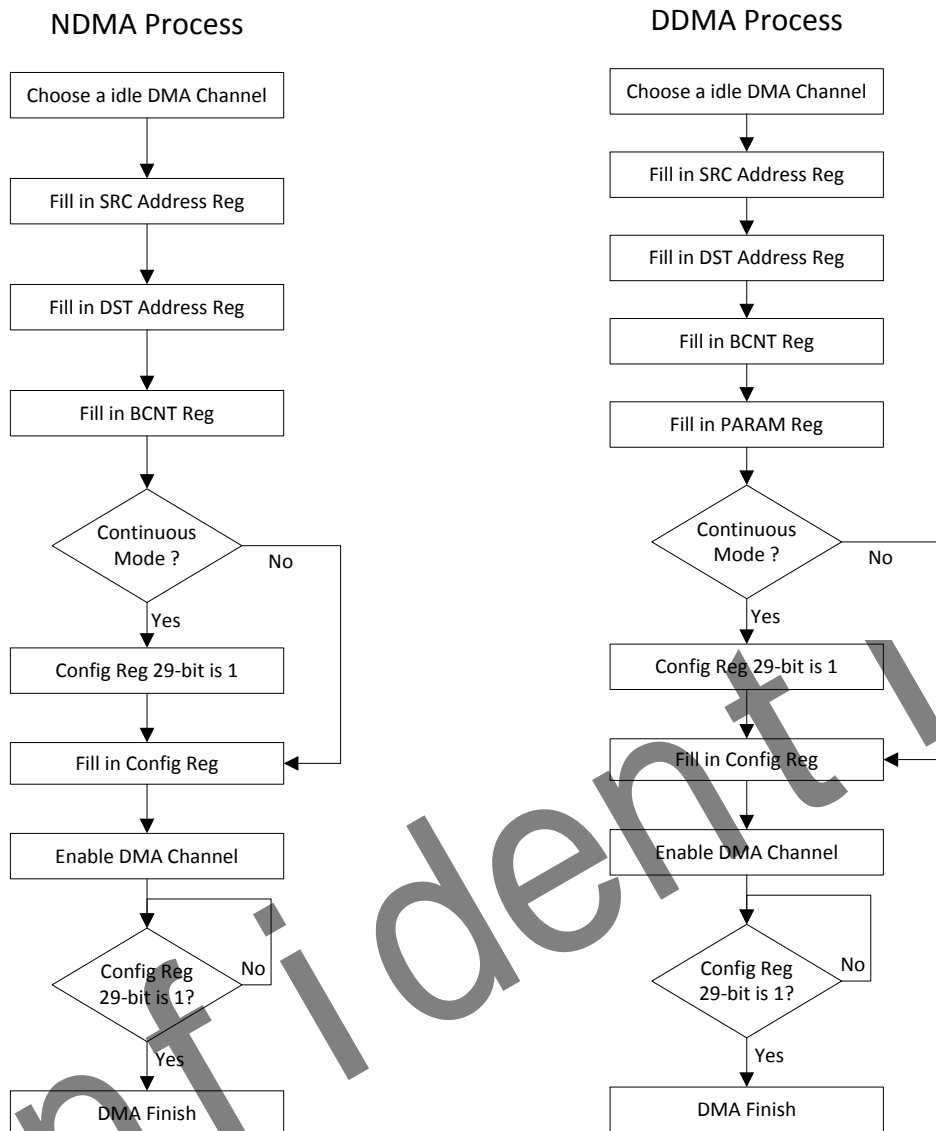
NDMA Process

Choose a idle DMA Channel

Fill in SRC Address Reg

Fill in DST Address Reg

Fill in BCNT Reg

Continuous Mode ?

No

Yes

Config Reg 29-bit is 1

Fill in Config Reg

Enable DMA Channel

Config Reg 29-bit is 1?

No

Yes

DMA Finish

DDMA Process

Choose a idle DMA Channel

Fill in SRC Address Reg

Fill in DST Address Reg

Fill in BCNT Reg

Fill in PARAM Reg

Continuous Mode ?

No

Yes

Config Reg 29-bit is 1

Fill in Config Reg

Enable DMA Channel

Config Reg 29-bit is 1?

No

Yes

DMA Finish

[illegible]fident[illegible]